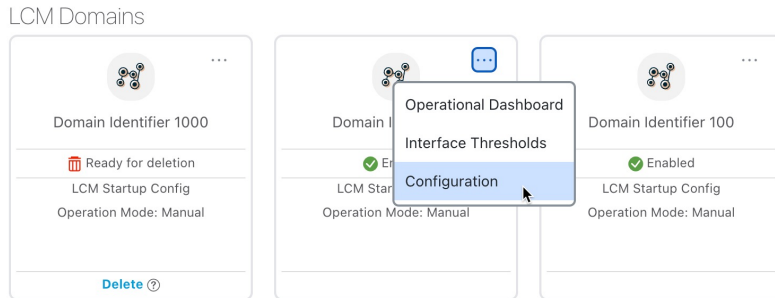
LCM Domains

...

Domain Identifier 1000

Ready for deletion

LCM Startup Config

Operation Mode: Manual

Delete ?

...

Domain I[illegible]

En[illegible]

LCM Startu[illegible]

Operation Mode: Manual

Operational Dashboard

Interface Thresholds

Configuration

...

Domain Identifier 100

Enabled

LCM Startup Config

Operation Mode: Manual